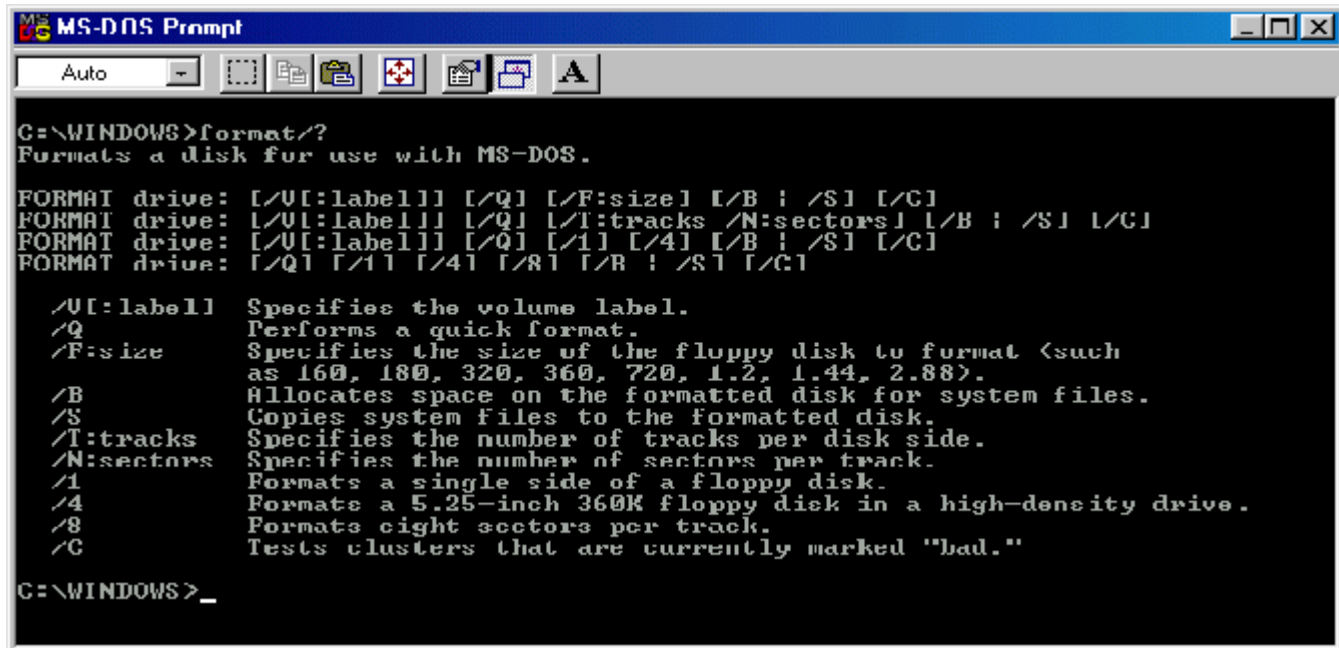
MS-DOS Prompt

Auto

A

C:\WINDOWS>format/?
Formats a disk for use with MS-DOS.

FORMAT drive: [/V[:label]] [/Q] [/F:size] [/B | /S] [/C]
FORMAT drive: [/V[:label]] [/Q] [/T:tracks /N:sectors] [/B | /S] [/C]
FORMAT drive: [/V[:label]] [/Q] [/1] [/4] [/B | /S] [/C]
FORMAT drive: [/Q] [/1] [/4] [/8] [/B | /S] [/C]

/V[:label] Specifies the volume label.
/Q Performs a quick format.
/F:size Specifies the size of the floppy disk to format (such as 160, 180, 320, 360, 720, 1.2, 1.44, 2.88).
/B Allocates space on the formatted disk for system files.
/S Copies system files to the formatted disk.
/T:tracks Specifies the number of tracks per disk side.
/N:sectors Specifies the number of sectors per track.
/1 Formats a single side of a floppy disk.
/4 Formats a 5.25-inch 360K floppy disk in a high-density drive.
/8 Formats eight sectors per track.
/C Tests clusters that are currently marked "bad."

C:\WINDOWS>_